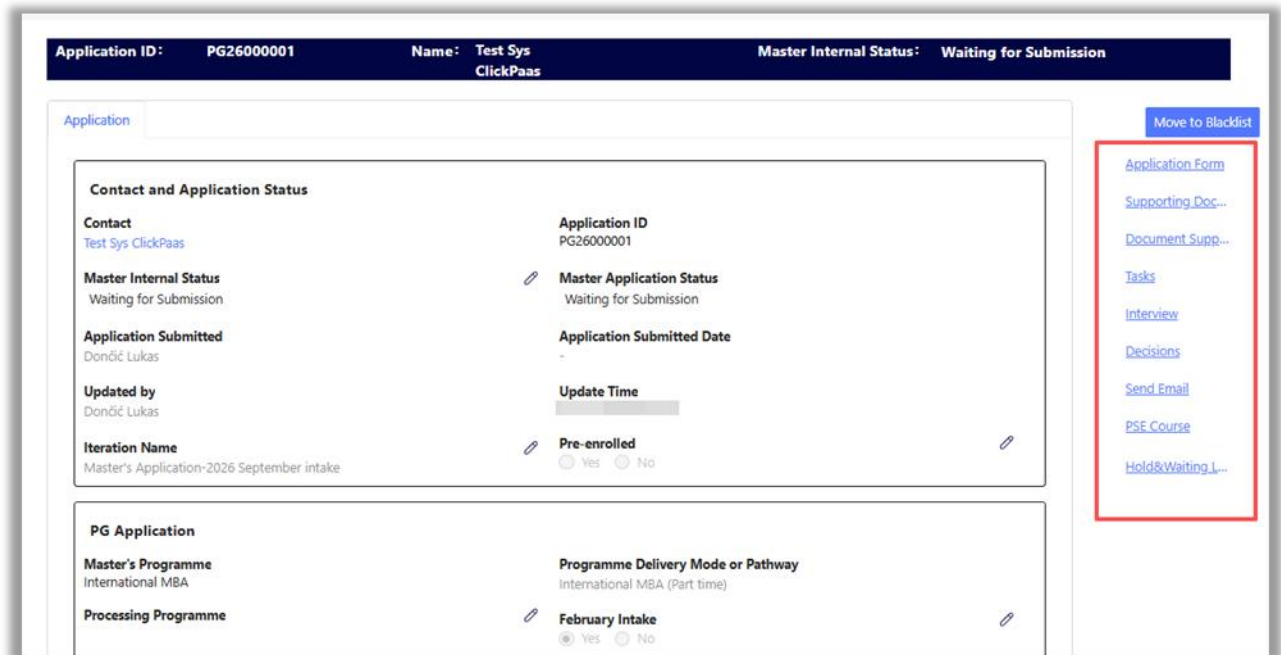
Application ID: PG26000001 Name: Test Sys ClickPaas Master Internal Status: Waiting for Submission

Application

Move to Blacklist

Application Form

Supporting Doc...

Document Supp...

Tasks

Interview

Decisions

Send Email

PSE Course

Hold&Waiting L...

Contact and Application Status

Contact
Test Sys ClickPaas

Application ID
PG26000001

Master Internal Status
Waiting for Submission

Master Application Status
Waiting for Submission

Application Submitted
Dončić Lukas

Application Submitted Date
-

Updated by
Dončić Lukas

Update Time
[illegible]

Iteration Name
Master's Application-2026 September intake

Pre-enrolled
Yes No

PG Application

Master's Programme
International MBA

Programme Delivery Mode or Pathway
International MBA (Part time)

Processing Programme

February Intake
Yes No